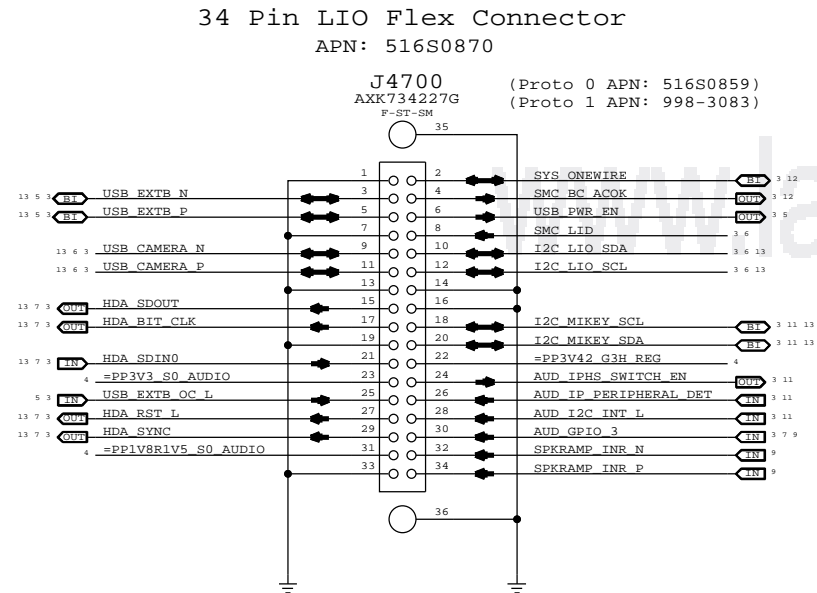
34 Pin LIO Flex Connector
APN: 516S0870

J4700
AXK734227G
F-ST-SM
(Proto 0 APN: 516S0859)
(Proto 1 APN: 998-3083)

35
36

| Refs | Tag | Left signal | Pin | Pin | Right signal | Tag | Refs |
|---|---|---|---|---|---|---|---|
| | | | 1 | 2 | SYS_ONEWIRE | BI | 3 12 |
| 13 5 3 | BI | USB_EXTB_N | 3 | 4 | SMC_BC_ACOK | OUT | 3 12 |
| 13 5 3 | BI | USB_EXTB_P | 5 | 6 | USB_PWR_EN | OUT | 3 5 |
| | | | 7 | 8 | SMC_LID | | 3 6 |
| 13 6 3 | | USB_CAMERA_N | 9 | 10 | I2C_LIO_SDA | | 3 6 13 |
| 13 6 3 | | USB_CAMERA_P | 11 | 12 | I2C_LIO_SCL | | 3 6 13 |
| | | | 13 | 14 | | | |
| 13 7 3 | OUT | HDA_SDOUT | 15 | 16 | | | |
| 13 7 3 | OUT | HDA_BIT_CLK | 17 | 18 | I2C_MIKEY_SCL | BI | 3 11 13 |
| | | | 19 | 20 | I2C_MIKEY_SDA | BI | 3 11 13 |
| 13 7 3 | IN | HDA_SDIN0 | 21 | 22 | =PP3V42_G3H_REG | | 4 |
| 4 | | =PP3V3_S0_AUDIO | 23 | 24 | AUD_IPHS_SWITCH_EN | OUT | 3 11 |
| 5 3 | IN | USB_EXTB_OC_L | 25 | 26 | AUD_IP_PERIPHERAL_DET | IN | 3 11 |
| 13 7 3 | OUT | HDA_RST_L | 27 | 28 | AUD_I2C_INT_L | IN | 3 11 |
| 13 7 3 | OUT | HDA_SYNC | 29 | 30 | AUD_GPIO_3 | IN | 3 7 9 |
| 4 | | =PP1V8R1V5_S0_AUDIO | 31 | 32 | SPKRAMP_INR_N | IN | 9 |
| | | | 33 | 34 | SPKRAMP_INR_P | IN | 9 |